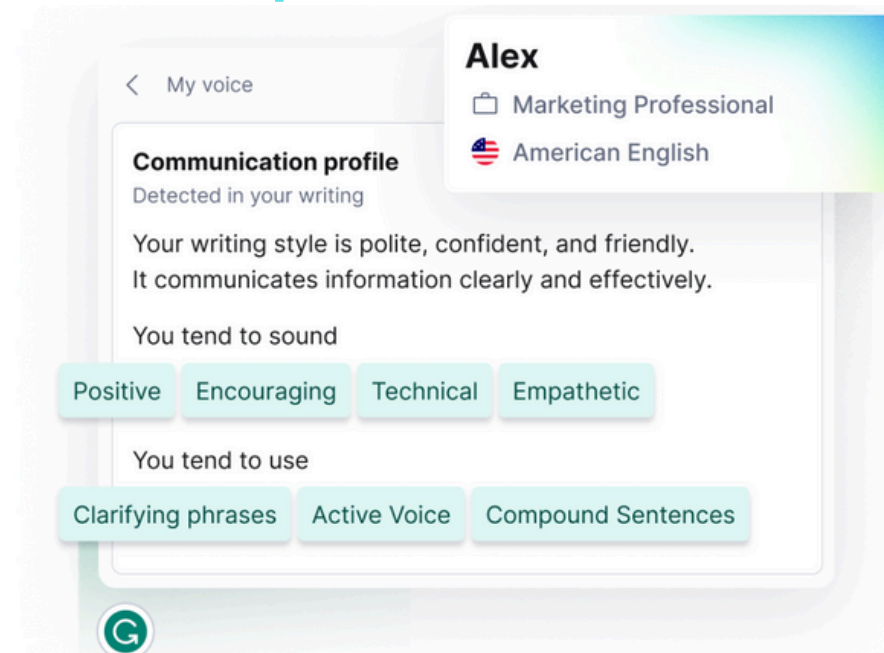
< My voice

Alex

Marketing Professional

American English

Communication profile

Detected in your writing

Your writing style is polite, confident, and friendly. It communicates information clearly and effectively.

You tend to sound

Positive Encouraging Technical Empathetic

You tend to use

Clarifying phrases Active Voice Compound Sentences

G